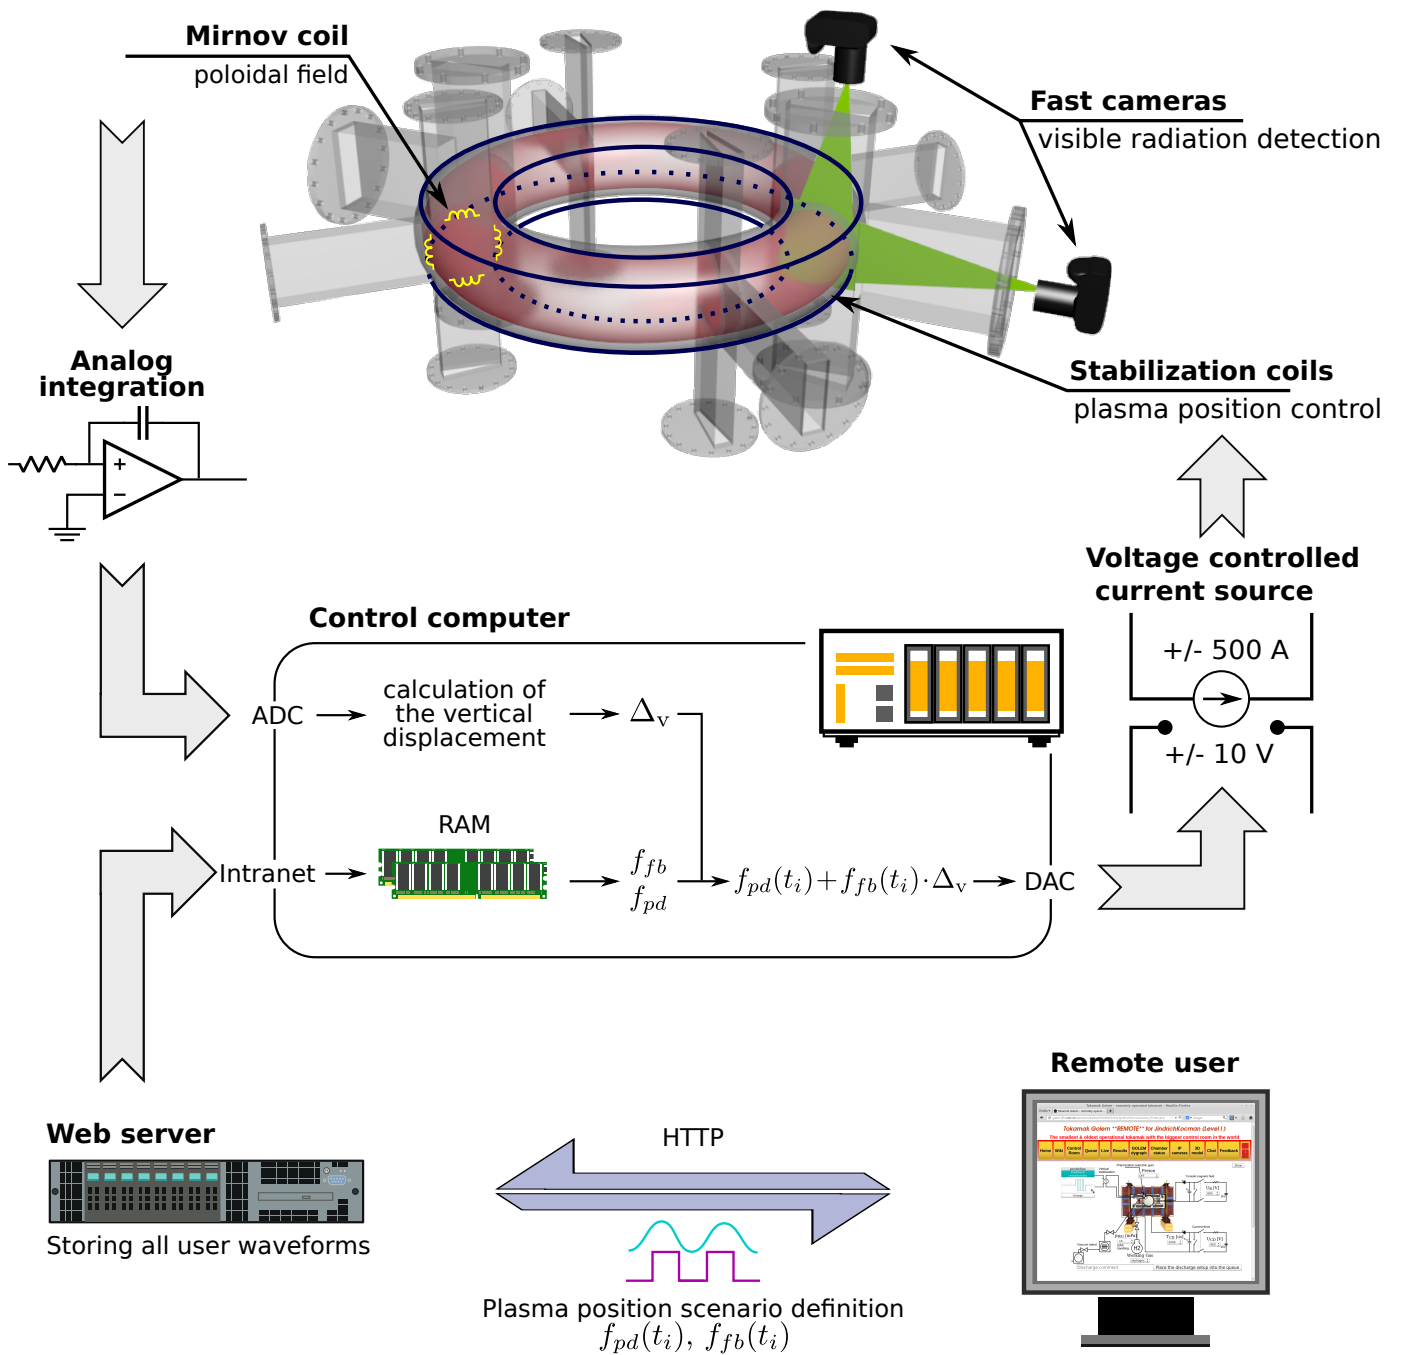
Mirnov coil
poloidal field

Fast cameras
visible radiation detection

Analog integration

Stabilization coils
plasma position control

Voltage controlled current source

+/- 500 A

+/- 10 V

Control computer

ADC

calculation of the vertical displacement

$\Delta_v$

RAM

Intranet

$f_{fb}$
$f_{pd}$

$f_{pd}(t_i)+f_{fb}(t_i)\cdot\Delta_v$

DAC

Remote user

Web server

Storing all user waveforms

HTTP

Plasma position scenario definition
$f_{pd}(t_i),\ f_{fb}(t_i)$